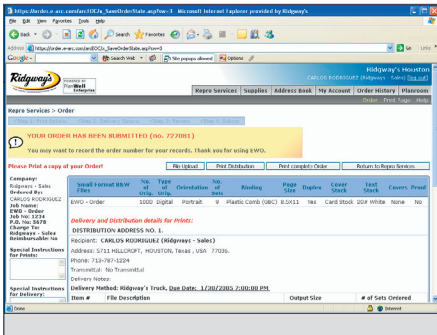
https://ordsv.e-arc.com/arcEOC/x_SaveOrderState.aspRow=3 - Microsoft Internet Explorer provided by Ridgway's

File Edit View Favorites Tools Help

Back Search Favorites

Address https://order.e-arc.com/arcEOC/x_SaveOrderState.asp?row=3 Go Links

Google - Search Web 58 popups allowed Options

Ridgway's POWERED BY PlanWell Enterprise

Ridgway's Houston
CARLOS RODRIGUEZ (Ridgways - Sales) [log out]

Repro Services | Supplies | Address Book | My Account | Order History | Planroom
Order Print Page Help

Repro Services > Order

YOUR ORDER HAS BEEN SUBMITTED (no. 727081)

You may want to record the order number for your records. Thank you for using EWO.

Please Print a copy of your Order!

File Upload | Print Distribution | Print complete Order | Return to Repro Services

Company: Ridgways - Sales
Ordered By: CARLOS RODRIGUEZ
Job Name: EWO - Order
Job No: 1234
P.O. No: 5678
Charge To: Ridgways - Sales
Reimbursable:No

Special Instructions for Prints:

Special Instructions for Delivery:

| Small Format B&W Files | No. of Orig. | Type of Orig. | Orientation | No. of Sets | Binding | Page Size | Duplex | Cover Stock | Text Stock | Covers | Proof |
|---|---|---|---|---|---|---|---|---|---|---|---|
| EWO - Order | 1000 | Digital | Portrait | 9 | Plastic Comb (GBC) | 8.5X11 | Yes | Card Stock | 20# White | None | No |

Delivery and Distribution details for Prints:

DISTRIBUTION ADDRESS NO. 1.

Recipient: CARLOS RODRIGUEZ (Ridgways - Sales)

Address: 5711 HILLCROFT, HOUSTON, Texas , USA 77036.

Phone: 713-787-1224

Transmittal: No Transmittal

Delivery Notes:

Delivery Method: Ridgway's Truck, Due Date: 1/30/2005 7:00:00 PM

| Item # | File Description | Output Size | # of Sets Ordered |
|---|---|---|---|

Done Internet